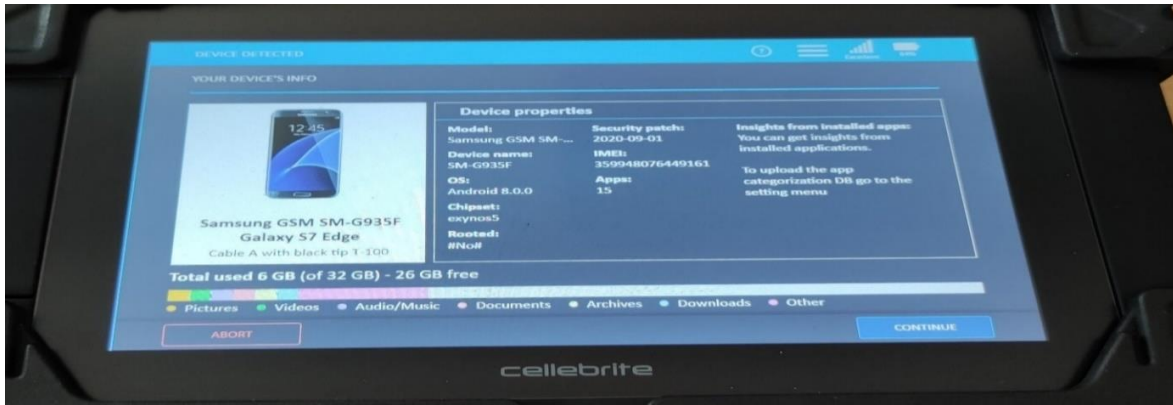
DEVICE DETECTED

YOUR DEVICE'S INFO

12:45

Samsung GSM SM-G935F Galaxy S7 Edge
Cable A with black tip 1-100

Device properties

Model:
Samsung GSM SM-...

Device name:
SM-G935F

OS:
Android 8.0.0

Chipset:
exynos5

Rooted:
#No#

Security patch:
2020-09-01

IMEI:
359948076449161

Apps:
15

Insights from installed apps:
You can get insights from installed applications.

To upload the app categorization DB go to the setting menu

Total used 6 GB (of 32 GB) - 26 GB free

Pictures • Videos • Audio/Music • Documents • Archives • Downloads • Other

ABORT

CONTINUE

cellebrite